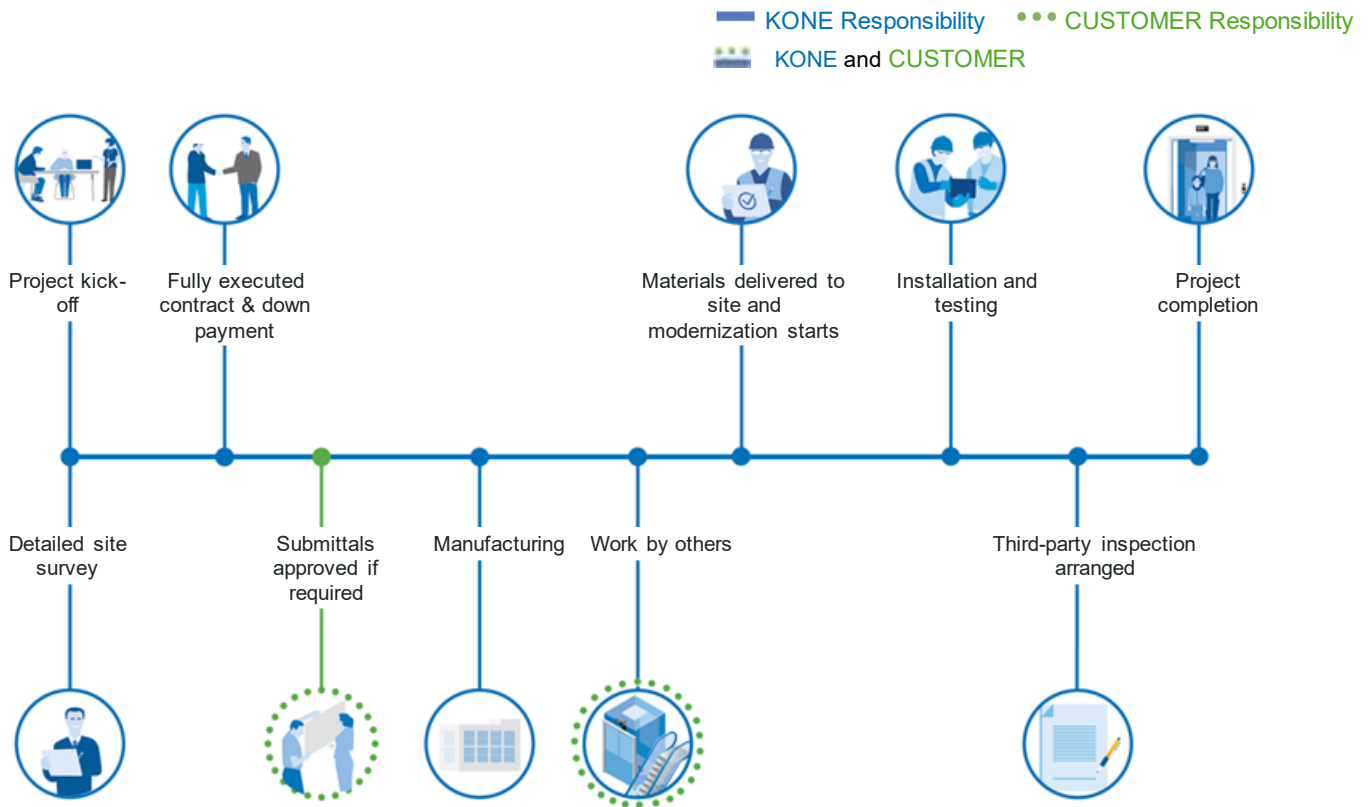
KONE Responsibility CUSTOMER Responsibility
KONE and CUSTOMER

Project kick-off

Fully executed contract & down payment

Materials delivered to site and modernization starts

Installation and testing

Project completion

Detailed site survey

Submittals approved if required

Manufacturing

Work by others

Third-party inspection arranged